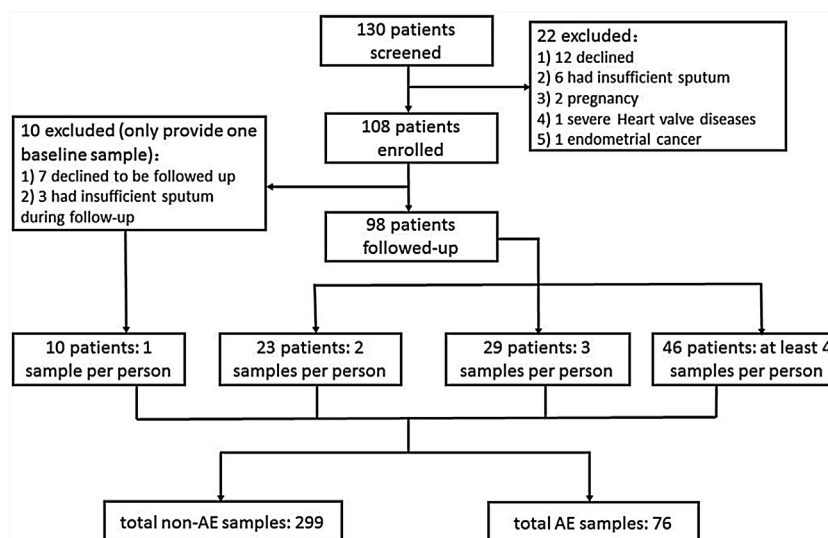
130 patients screened

22 excluded：
1) 12 declined
2) 6 had insufficient sputum
3) 2 pregnancy
4) 1 severe Heart valve diseases
5) 1 endometrial cancer

10 excluded (only provide one baseline sample)：
1) 7 declined to be followed up
2) 3 had insufficient sputum during follow-up

108 patients enrolled

98 patients followed-up

10 patients: 1 sample per person

23 patients: 2 samples per person

29 patients: 3 samples per person

46 patients: at least 4 samples per person

total non-AE samples: 299

total AE samples: 76